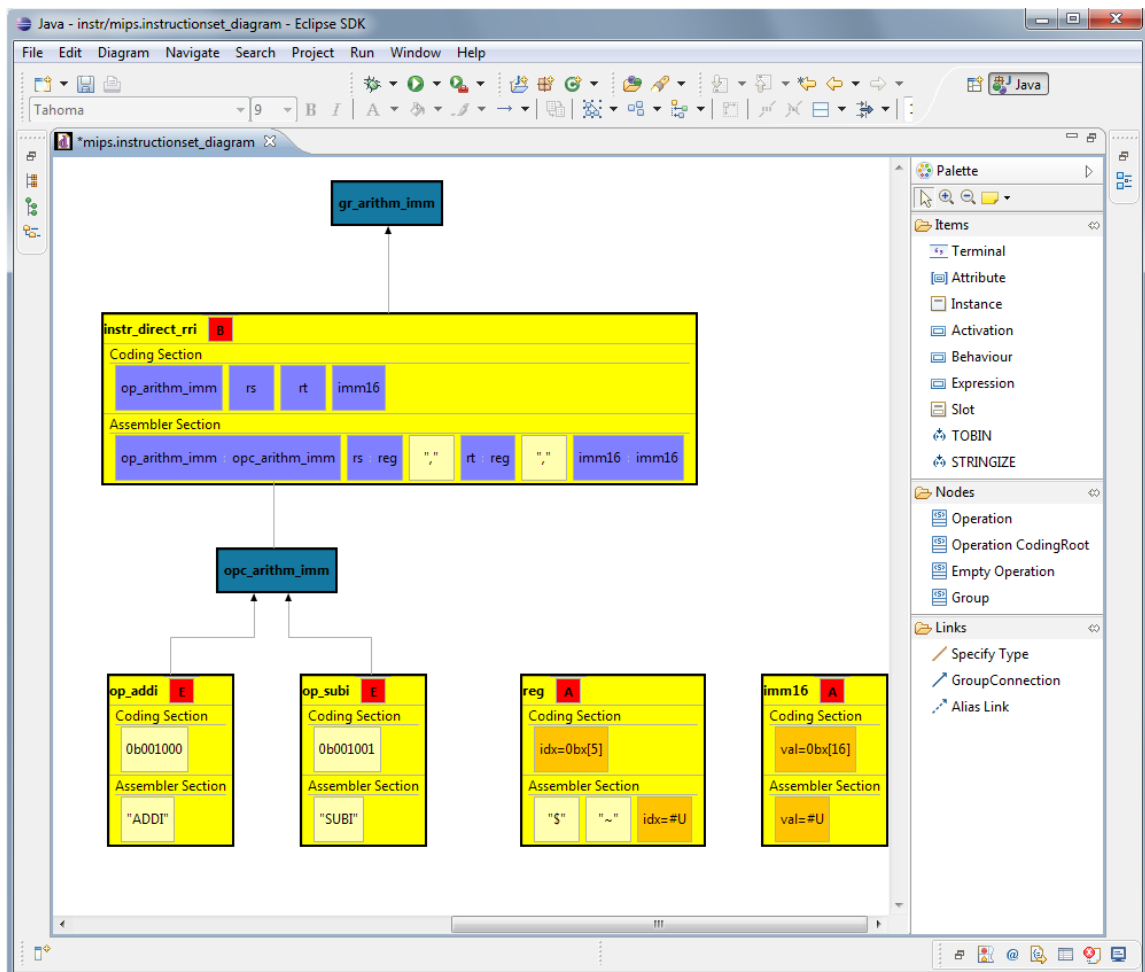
Java - instr/mips.instructionset_diagram - Eclipse SDK

File Edit Diagram Navigate Search Project Run Window Help

Tahoma 9 B I A

Java

*mips.instructionset_diagram

gr_arithm_imm

instr_direct_rri B
Coding Section
op_arithm_imm rs rt imm16
Assembler Section
op_arithm_imm : opc_arithm_imm rs : reg "," rt : reg "," imm16 : imm16

opc_arithm_imm

op_addi E
Coding Section
0b001000
Assembler Section
"ADDI"

op_subi E
Coding Section
0b001001
Assembler Section
"SUBI"

reg A
Coding Section
idx=0bx[5]
Assembler Section
"$" "~" idx=#U

imm16 A
Coding Section
val=0bx[16]
Assembler Section
val=#U

Palette
Items
Terminal
Attribute
Instance
Activation
Behaviour
Expression
Slot
TOBIN
STRINGIZE
Nodes
Operation
Operation CodingRoot
Empty Operation
Group
Links
Specify Type
GroupConnection
Alias Link